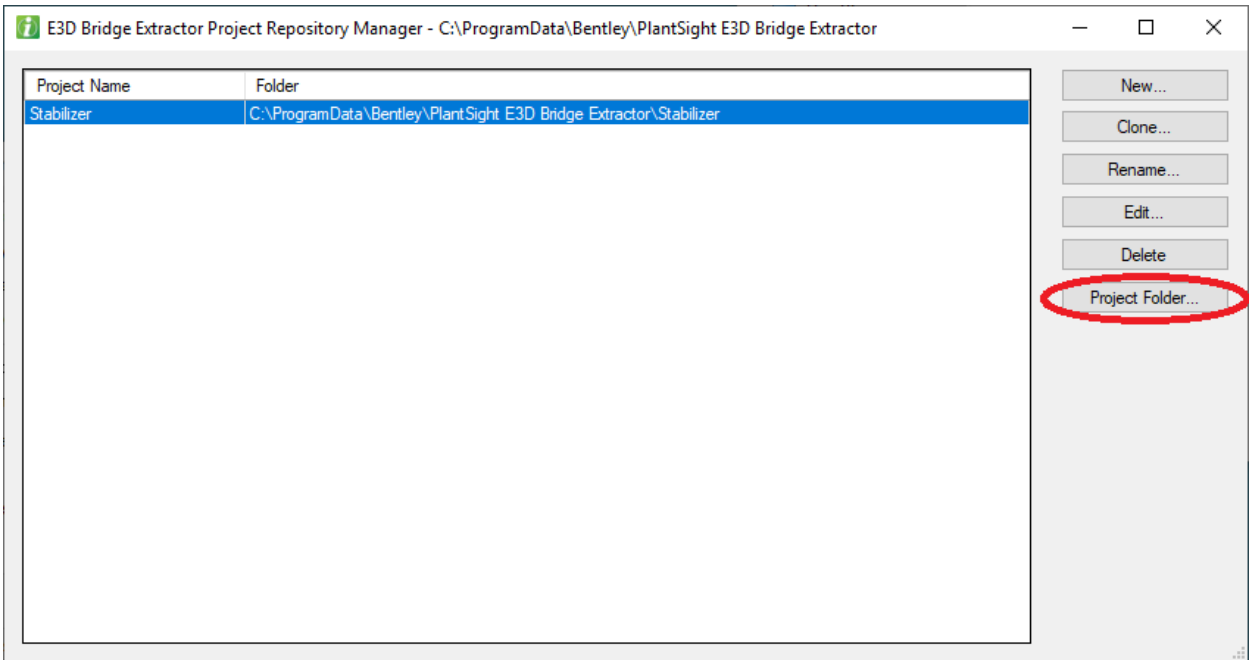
E3D Bridge Extractor Project Repository Manager - C:\ProgramData\Bentley\PlantSight E3D Bridge Extractor

| Project Name | Folder |
|---|---|
| Stabilizer | C:\ProgramData\Bentley\PlantSight E3D Bridge Extractor\Stabilizer |

New...
Clone...
Rename...
Edit...
Delete
Project Folder...